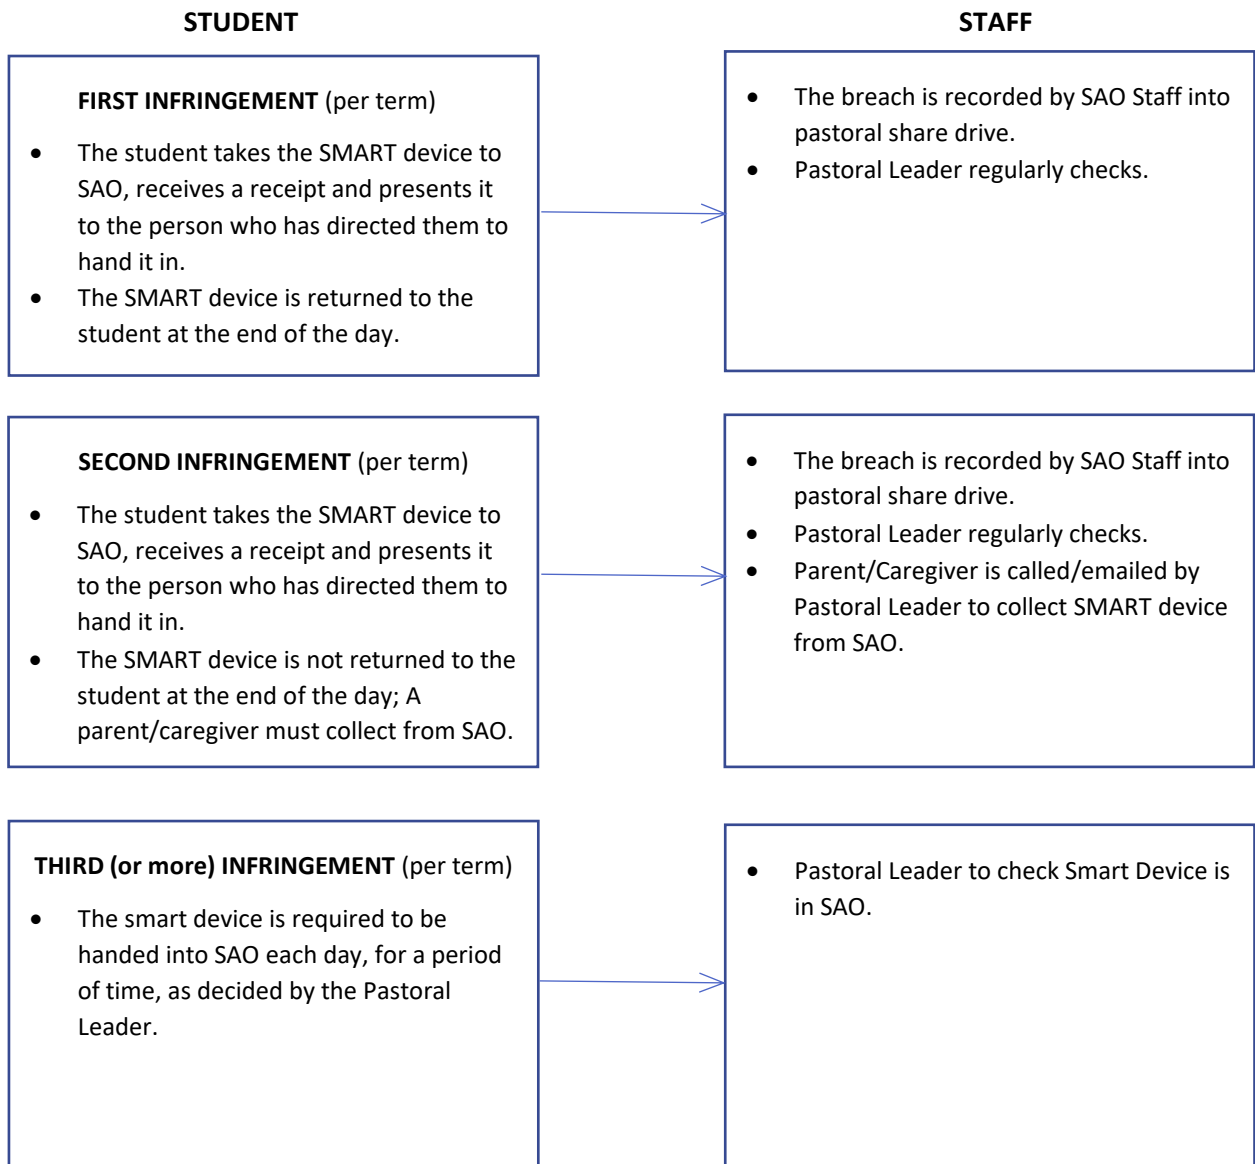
STUDENT

STAFF

FIRST INFRINGEMENT (per term)

- The student takes the SMART device to SAO, receives a receipt and presents it to the person who has directed them to hand it in.
- The SMART device is returned to the student at the end of the day.

- The breach is recorded by SAO Staff into pastoral share drive.
- Pastoral Leader regularly checks.

SECOND INFRINGEMENT (per term)

- The student takes the SMART device to SAO, receives a receipt and presents it to the person who has directed them to hand it in.
- The SMART device is not returned to the student at the end of the day; A parent/caregiver must collect from SAO.

- The breach is recorded by SAO Staff into pastoral share drive.
- Pastoral Leader regularly checks.
- Parent/Caregiver is called/emailed by Pastoral Leader to collect SMART device from SAO.

THIRD (or more) INFRINGEMENT (per term)

- The smart device is required to be handed into SAO each day, for a period of time, as decided by the Pastoral Leader.

- Pastoral Leader to check Smart Device is in SAO.